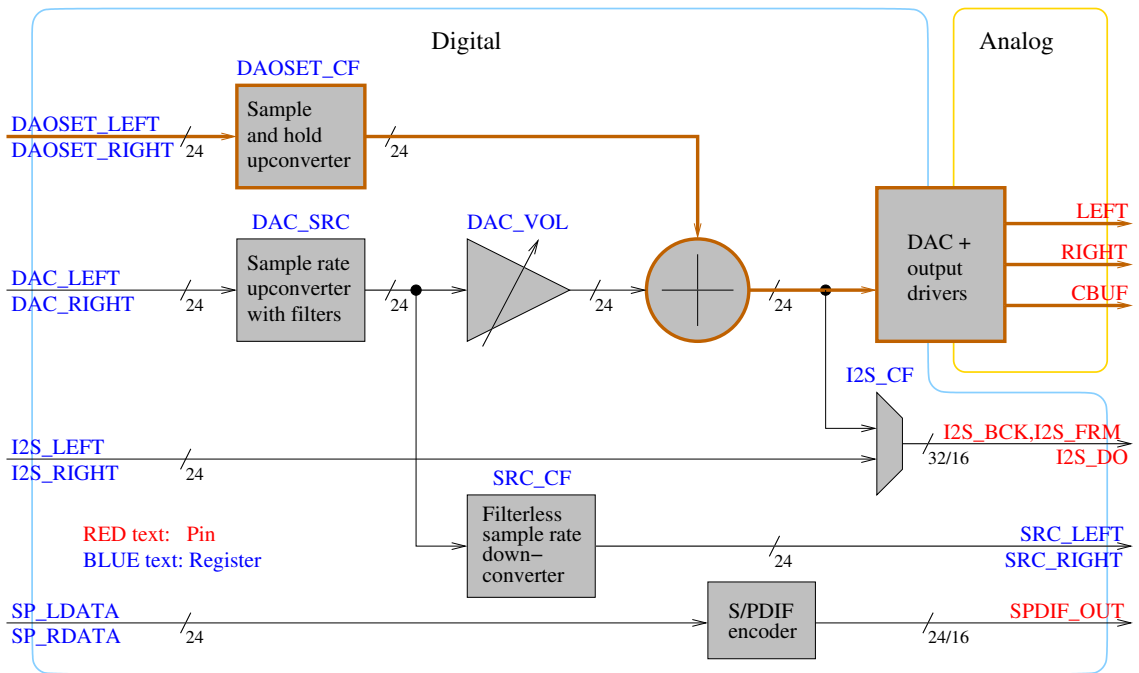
Digital

Analog

DAOSET_CF

DAOSET_LEFT
DAOSET_RIGHT

24

Sample and hold upconverter

24

DAC_SRC

DAC_VOL

DAC_LEFT
DAC_RIGHT

24

Sample rate upconverter with filters

24

24

24

DAC + output drivers

LEFT
RIGHT
CBUF

I2S_CF

I2S_LEFT
I2S_RIGHT

24

I2S_BCK,I2S_FRM
I2S_DO

32/16

SRC_CF

RED text: Pin
BLUE text: Register

Filterless sample rate down−converter

SRC_LEFT
SRC_RIGHT

24

SP_LDATA
SP_RDATA

24

S/PDIF encoder

SPDIF_OUT

24/16